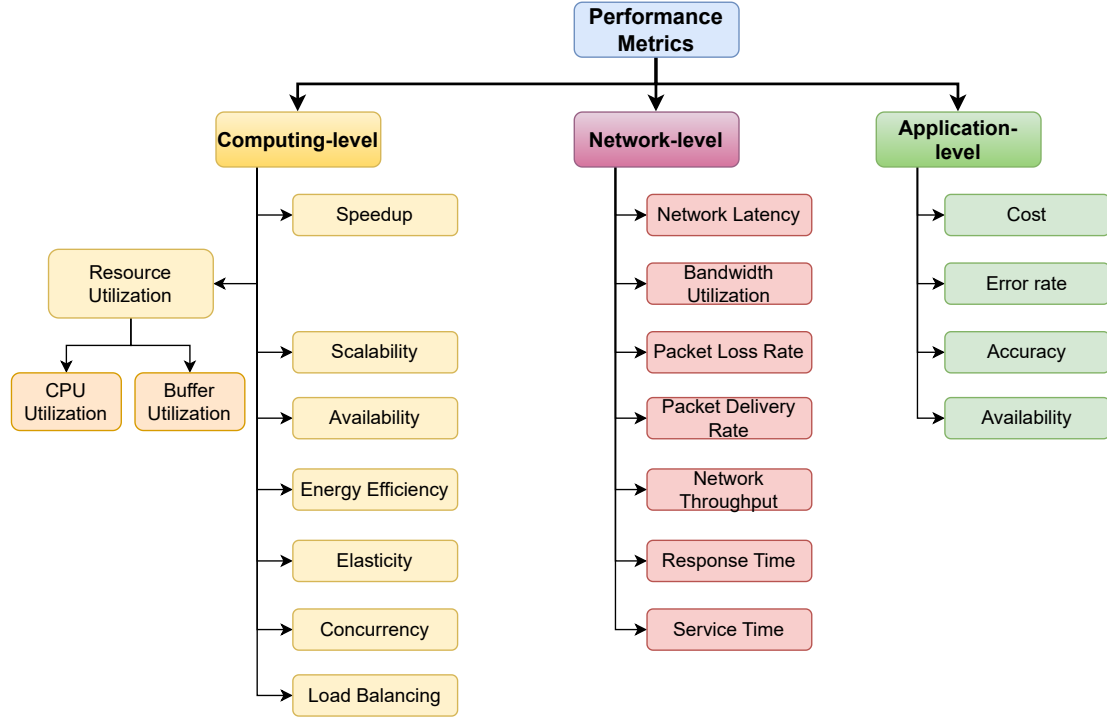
Performance Metrics

Computing-level

Speedup

Resource Utilization

CPU Utilization

Buffer Utilization

Scalability

Availability

Energy Efficiency

Elasticity

Concurrency

Load Balancing

Network-level

Network Latency

Bandwidth Utilization

Packet Loss Rate

Packet Delivery Rate

Network Throughput

Response Time

Service Time

Application-level

Cost

Error rate

Accuracy

Availability